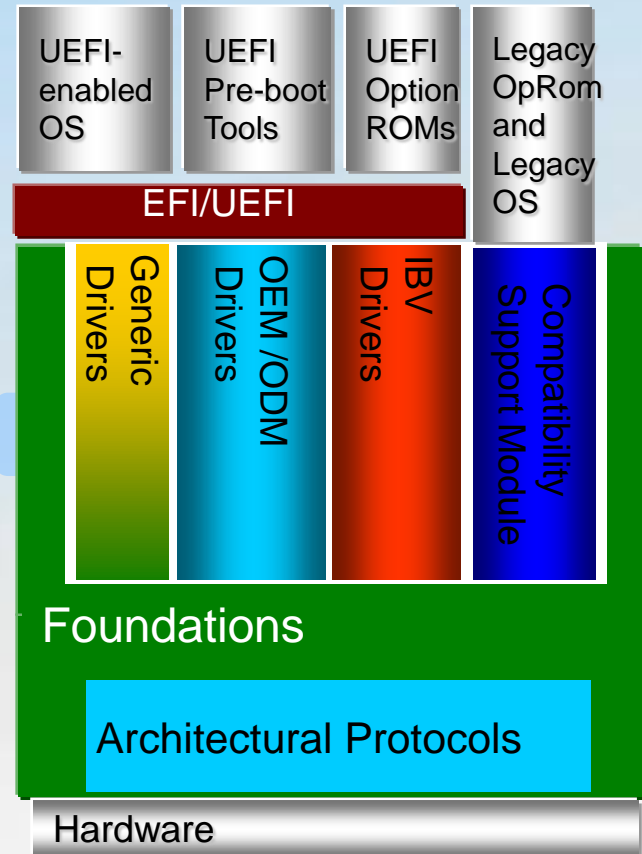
UEFI-enabled OS

UEFI Pre-boot Tools

UEFI Option ROMs

Legacy OpRom and Legacy OS

EFI/UEFI

Generic Drivers

OEM /ODM Drivers

IBV Drivers

Compatibility Support Module

Foundations

Architectural Protocols

Hardware